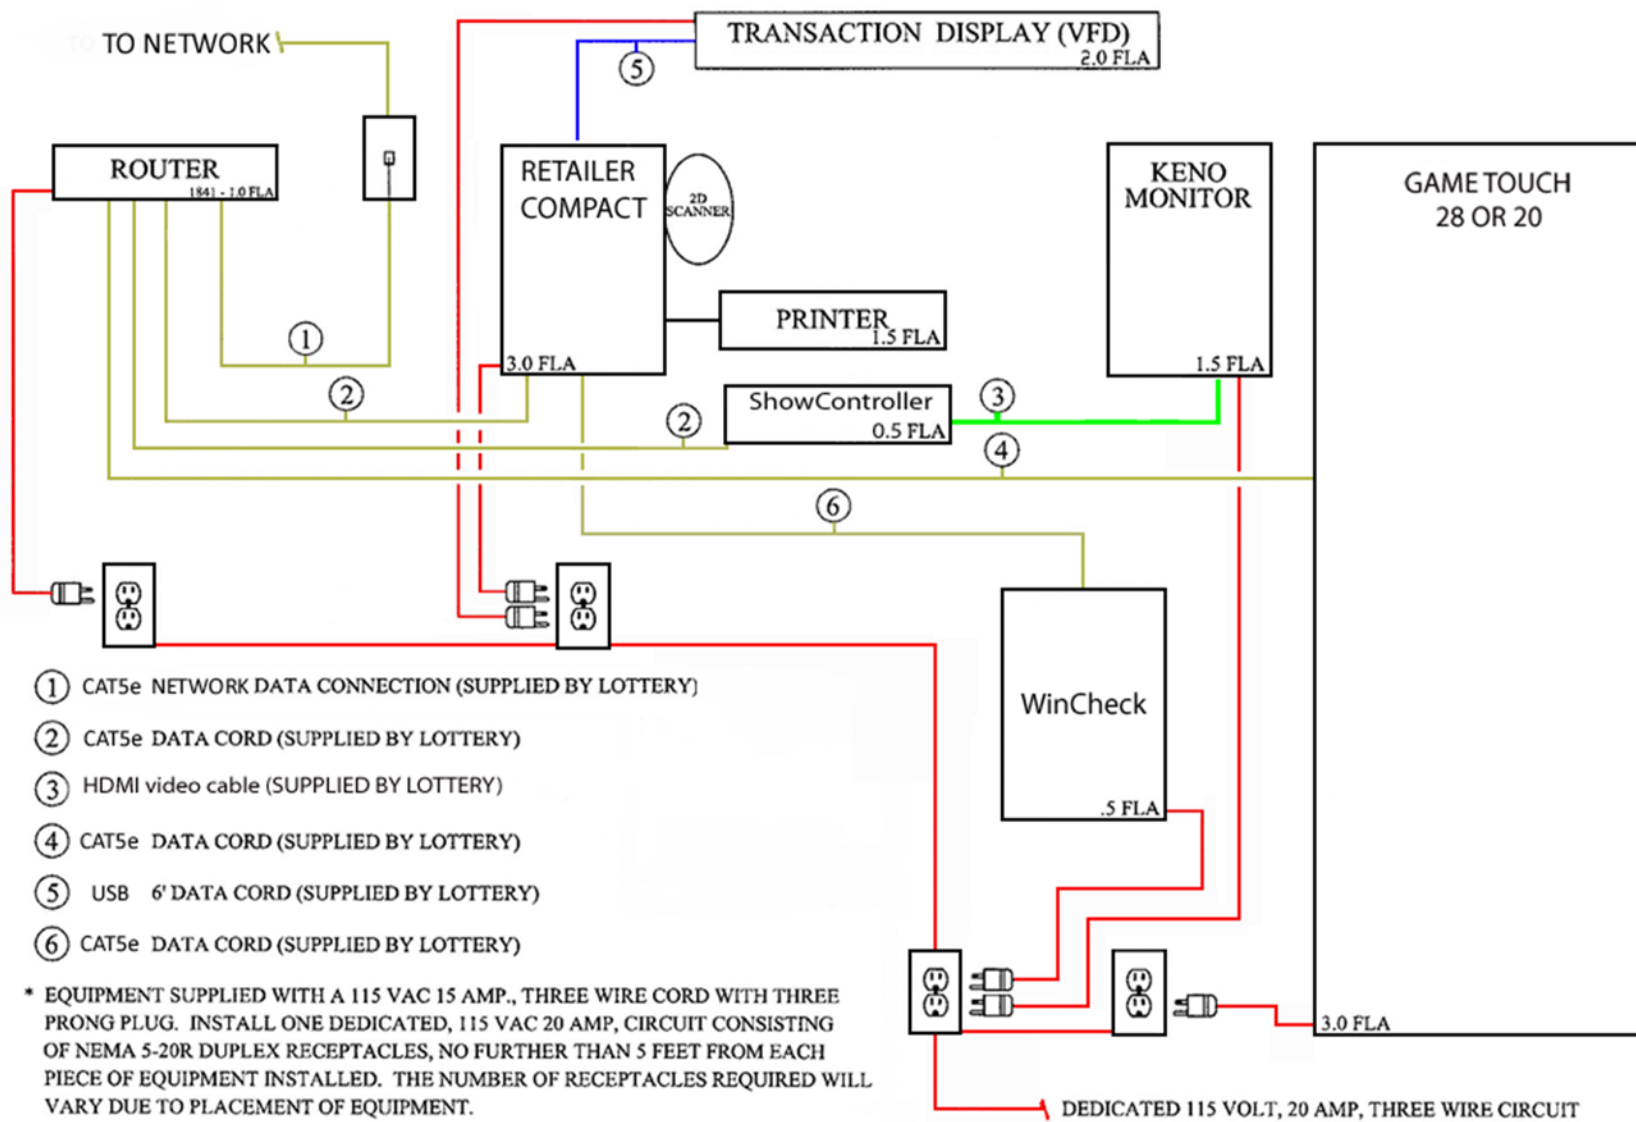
TO NETWORK

TRANSACTION DISPLAY (VFD)
2.0 FLA

5

ROUTER
1841 - 1.0 FLA

RETAILER COMPACT
3.0 FLA

2D SCANNER

KENO MONITOR
1.5 FLA

GAME TOUCH 28 OR 20
3.0 FLA

PRINTER
1.5 FLA

1

2

2

ShowController
0.5 FLA

3

4

6

WinCheck
.5 FLA

1 CAT5e NETWORK DATA CONNECTION (SUPPLIED BY LOTTERY)

2 CAT5e DATA CORD (SUPPLIED BY LOTTERY)

3 HDMI video cable (SUPPLIED BY LOTTERY)

4 CAT5e DATA CORD (SUPPLIED BY LOTTERY)

5 USB 6' DATA CORD (SUPPLIED BY LOTTERY)

6 CAT5e DATA CORD (SUPPLIED BY LOTTERY)

* EQUIPMENT SUPPLIED WITH A 115 VAC 15 AMP., THREE WIRE CORD WITH THREE PRONG PLUG. INSTALL ONE DEDICATED, 115 VAC 20 AMP, CIRCUIT CONSISTING OF NEMA 5-20R DUPLEX RECEPTACLES, NO FURTHER THAN 5 FEET FROM EACH PIECE OF EQUIPMENT INSTALLED. THE NUMBER OF RECEPTACLES REQUIRED WILL VARY DUE TO PLACEMENT OF EQUIPMENT.

DEDICATED 115 VOLT, 20 AMP, THREE WIRE CIRCUIT